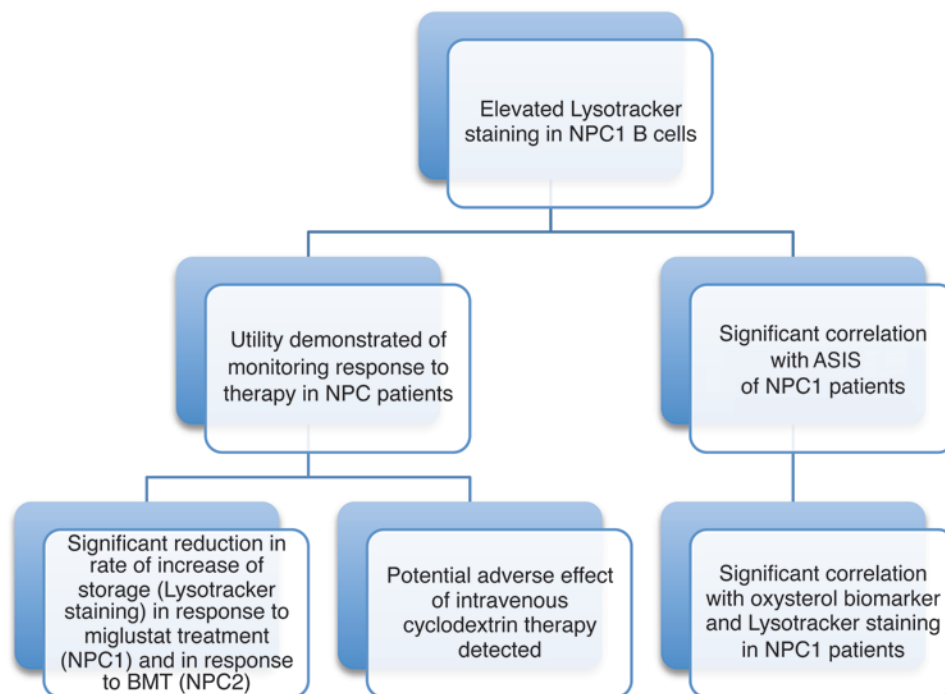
Elevated Lysotracker staining in NPC1 B cells

Utility demonstrated of monitoring response to therapy in NPC patients

Significant correlation with ASIS of NPC1 patients

Significant reduction in rate of increase of storage (Lysotracker staining) in response to miglustat treatment (NPC1) and in response to BMT (NPC2)

Potential adverse effect of intravenous cyclodextrin therapy detected

Significant correlation with oxysterol biomarker and Lysotracker staining in NPC1 patients